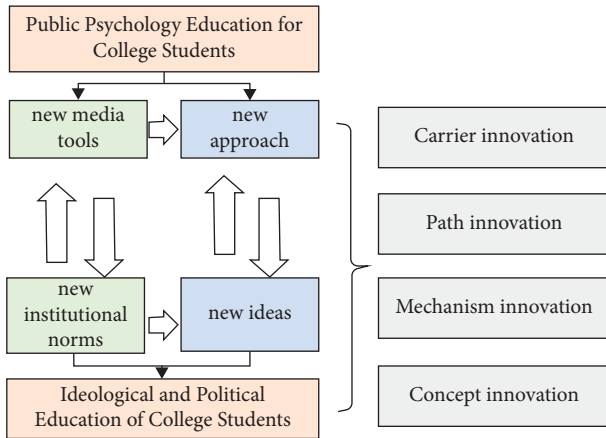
Public Psychology Education for College Students

new media tools

new approach

new institutional norms

new ideas

Ideological and Political Education of College Students

Carrier innovation

Path innovation

Mechanism innovation

Concept innovation